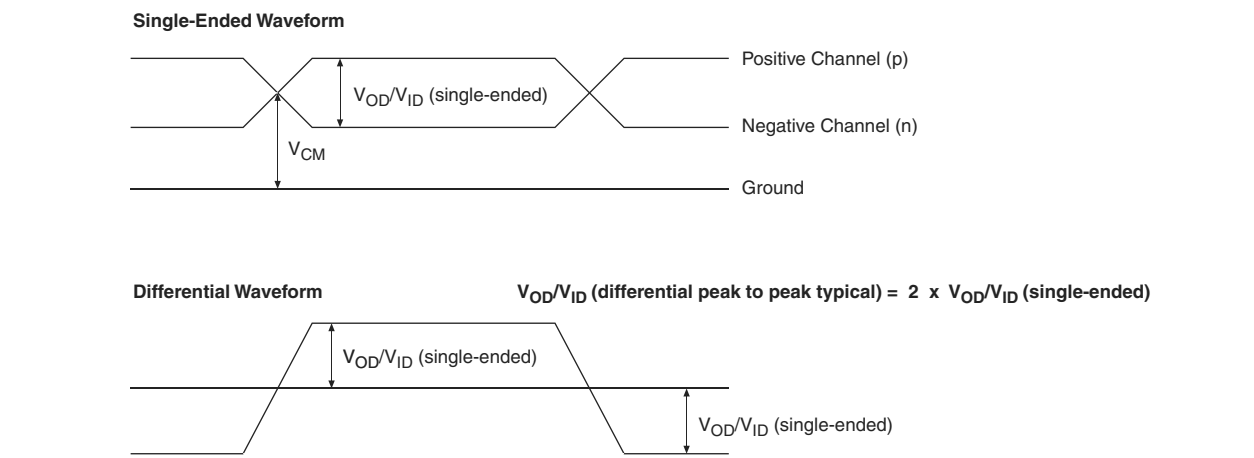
Single-Ended Waveform

$V_{OD}/V_{ID}$ (single-ended)

Positive Channel (p)

Negative Channel (n)

$V_{CM}$

Ground

Differential Waveform

$V_{OD}/V_{ID}$ (differential peak to peak typical) = 2 x $V_{OD}/V_{ID}$ (single-ended)

$V_{OD}/V_{ID}$ (single-ended)

$V_{OD}/V_{ID}$ (single-ended)